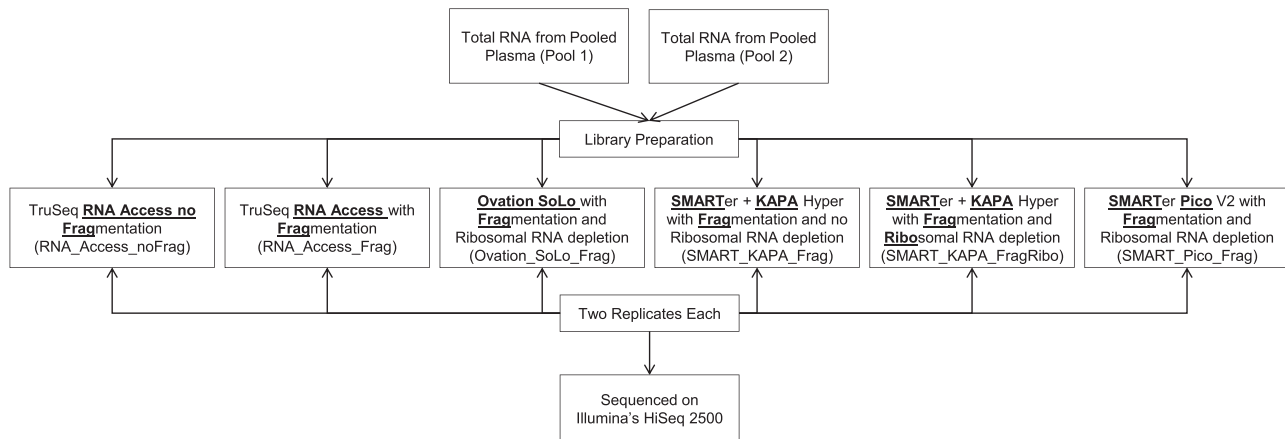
Total RNA from Pooled Plasma (Pool 1)

Total RNA from Pooled Plasma (Pool 2)

Library Preparation

TruSeq RNA Access no Fragmentation (RNA_Access_noFrag)

TruSeq RNA Access with Fragmentation (RNA_Access_Frag)

Ovation SoLo with Fragmentation and Ribosomal RNA depletion (Ovation_SoLo_Frag)

SMARTer + KAPA Hyper with Fragmentation and no Ribosomal RNA depletion (SMART_KAPA_Frag)

SMARTer + KAPA Hyper with Fragmentation and Ribosomal RNA depletion (SMART_KAPA_FragRibo)

SMARTer Pico V2 with Fragmentation and Ribosomal RNA depletion (SMART_Pico_Frag)

Two Replicates Each

Sequenced on Illumina's HiSeq 2500